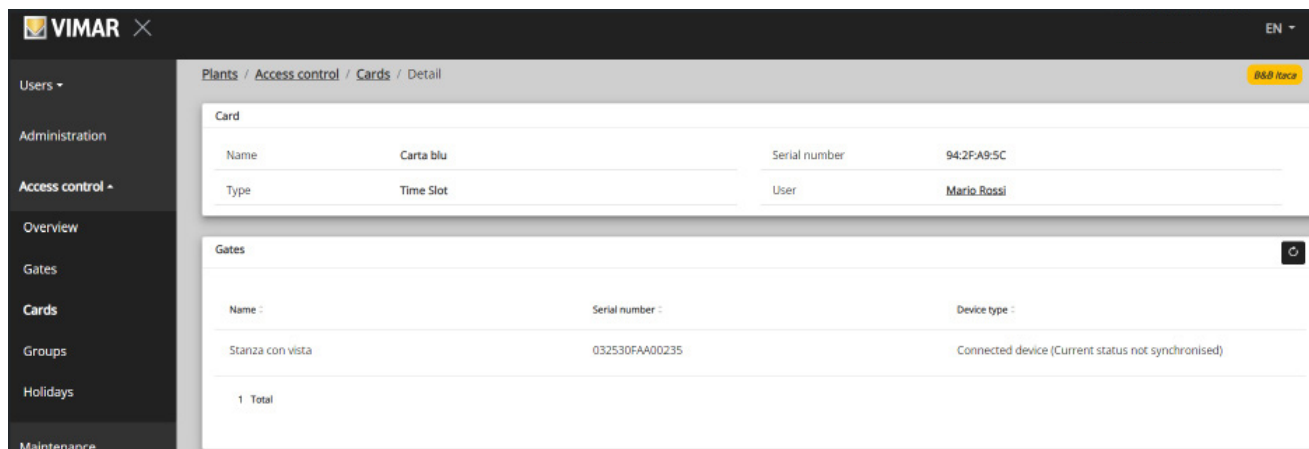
VIMAR

EN

Users

Administration

Access control

Overview

Gates

Cards

Groups

Holidays

Maintenance

Plants / Access control / Cards / Detail

B&B Itaca

Card

| Name | Carta blu | Serial number | 94:2F:A9:5C |
|---|---|---|---|
| Type | Time Slot | User | Mario Rossi |

Gates

| Name | Serial number | Device type |
|---|---|---|
| Stanza con vista | 032530FAA00235 | Connected device (Current status not synchronised) |

1 Total